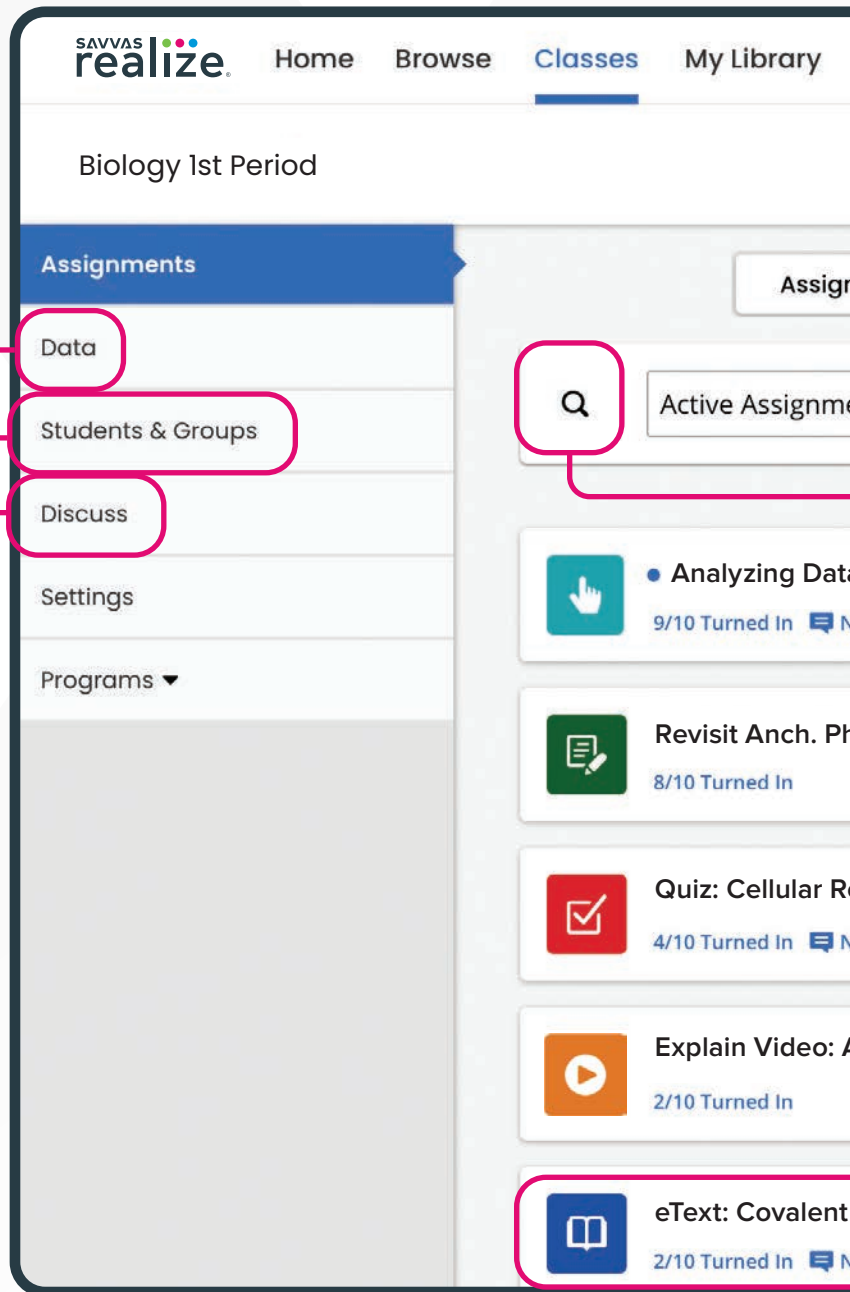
SAVVAS realize

Home Browse Classes My Library

Biology 1st Period

Assignments

Data

Students & Groups

Discuss

Settings

Programs

Assig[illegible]

Active Assignm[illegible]

Analyzing Dat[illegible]

9/10 Turned In N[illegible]

Revisit Anch. P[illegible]

8/10 Turned In

Quiz: Cellular R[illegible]

4/10 Turned In N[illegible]

Explain Video: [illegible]

2/10 Turned In

eText: Covalent

2/10 Turned In N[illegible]